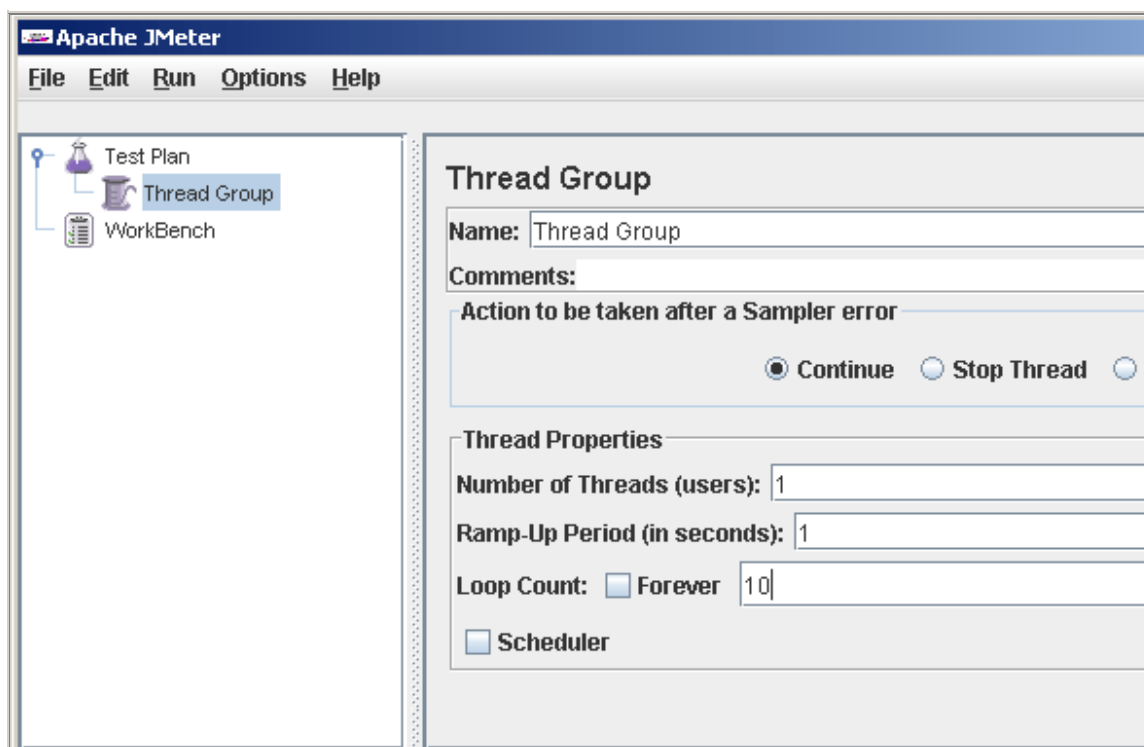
Apache JMeter

File Edit Run Options Help

Test Plan
Thread Group
WorkBench

Thread Group

Name: Thread Group

Comments:

Action to be taken after a Sampler error

Continue Stop Thread

Thread Properties

Number of Threads (users): 1

Ramp-Up Period (in seconds): 1

Loop Count: Forever 10

Scheduler